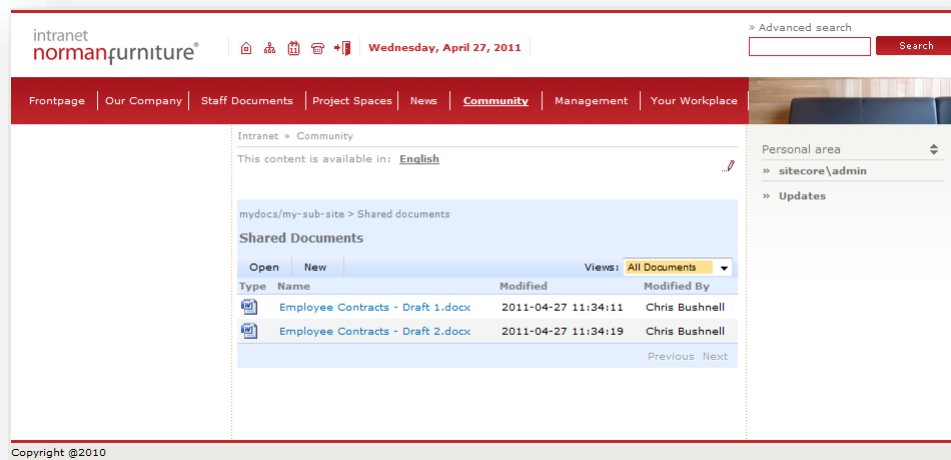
intranet
normanfurniture®

Wednesday, April 27, 2011

» Advanced search

Search

Frontpage | Our Company | Staff Documents | Project Spaces | News | Community | Management | Your Workplace

Intranet » Community

This content is available in: English

mydocs/my-sub-site > Shared documents

Shared Documents

Open New Views: All Documents

| Type | Name | Modified | Modified By |
|---|---|---|---|
| | Employee Contracts - Draft 1.docx | 2011-04-27 11:34:11 | Chris Bushnell |
| | Employee Contracts - Draft 2.docx | 2011-04-27 11:34:19 | Chris Bushnell |

Previous Next

Personal area

» sitecore\admin

» Updates

Copyright @2010